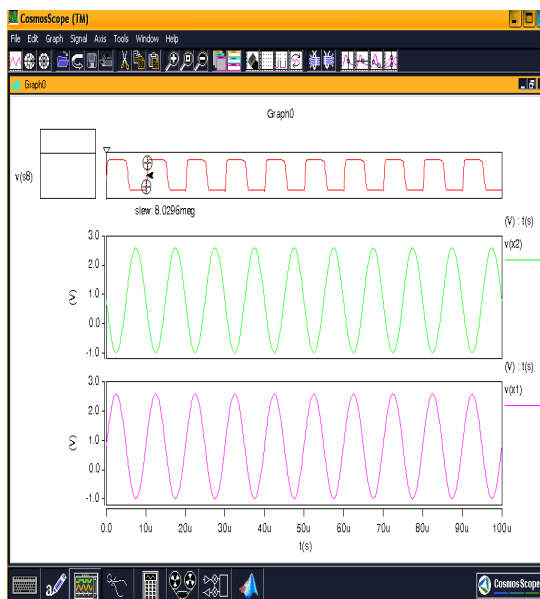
CosmosScope (TM)
File Edit Graph Signal Axis Tools Window Help
Graph0
Graph0
v(s8)
slew: 8.0296meg
(V) : t(s)
v(x2)
3.0
2.0
1.0
0.0
-1.0
(V)
(V) : t(s)
v(x1)
3.0
2.0
1.0
0.0
-1.0
(V)
0.0 10u 20u 30u 40u 50u 60u 70u 80u 90u 100u
t(s)
CosmosScope